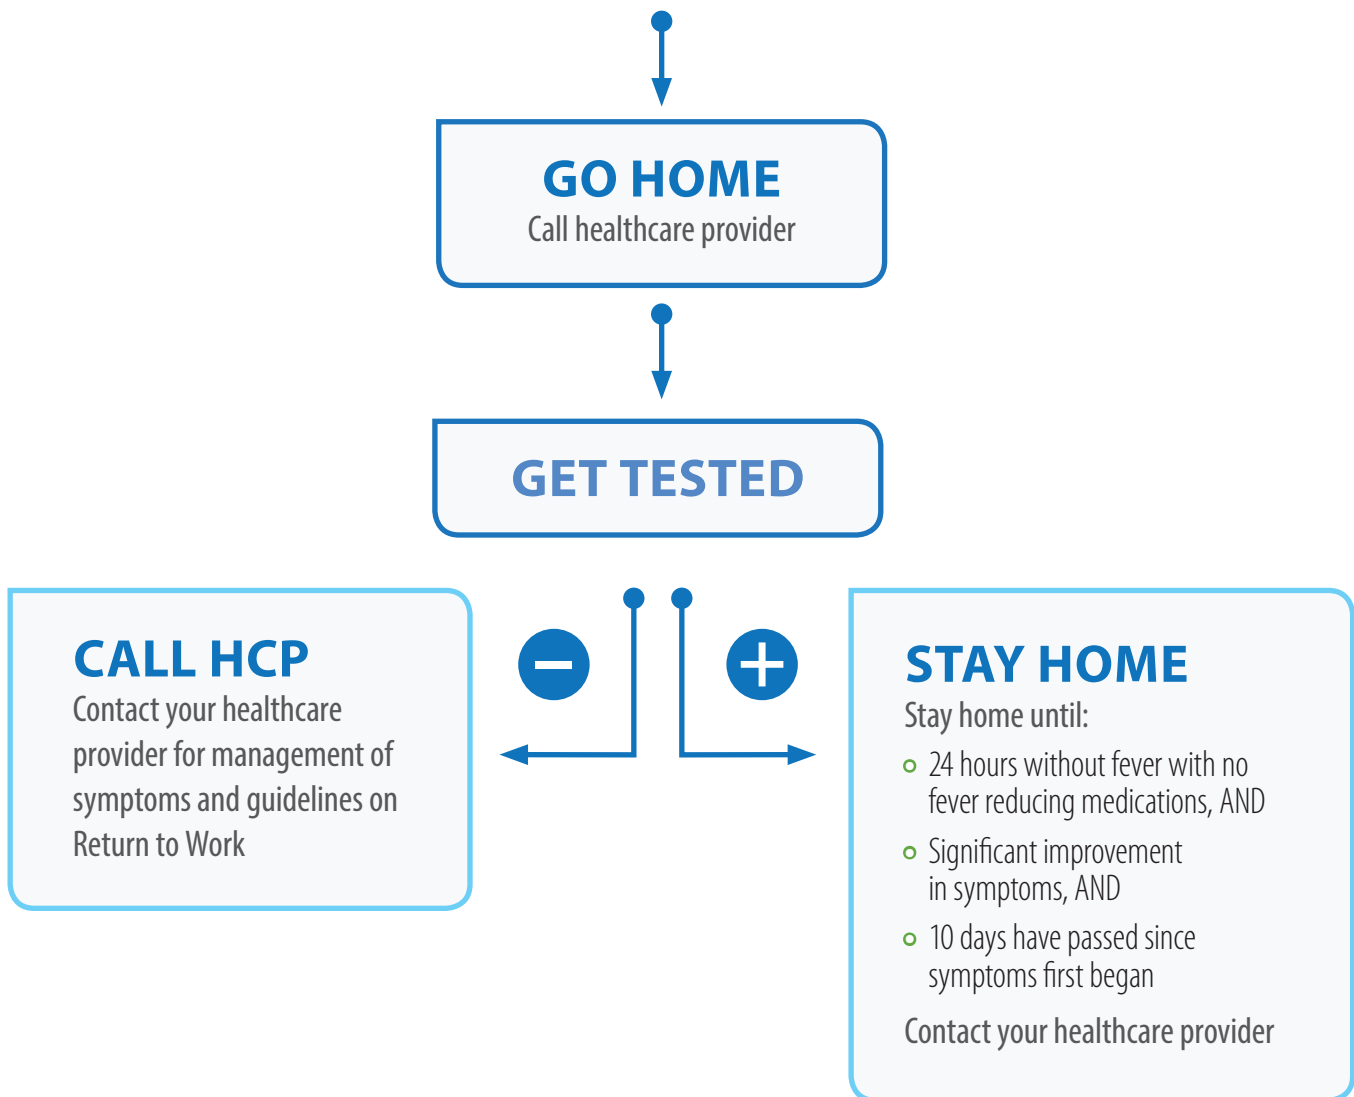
GO HOME
Call healthcare provider

GET TESTED

CALL HCP
Contact your healthcare provider for management of symptoms and guidelines on Return to Work

STAY HOME
Stay home until:
- 24 hours without fever with no fever reducing medications, AND
- Significant improvement in symptoms, AND
- 10 days have passed since symptoms first began

Contact your healthcare provider